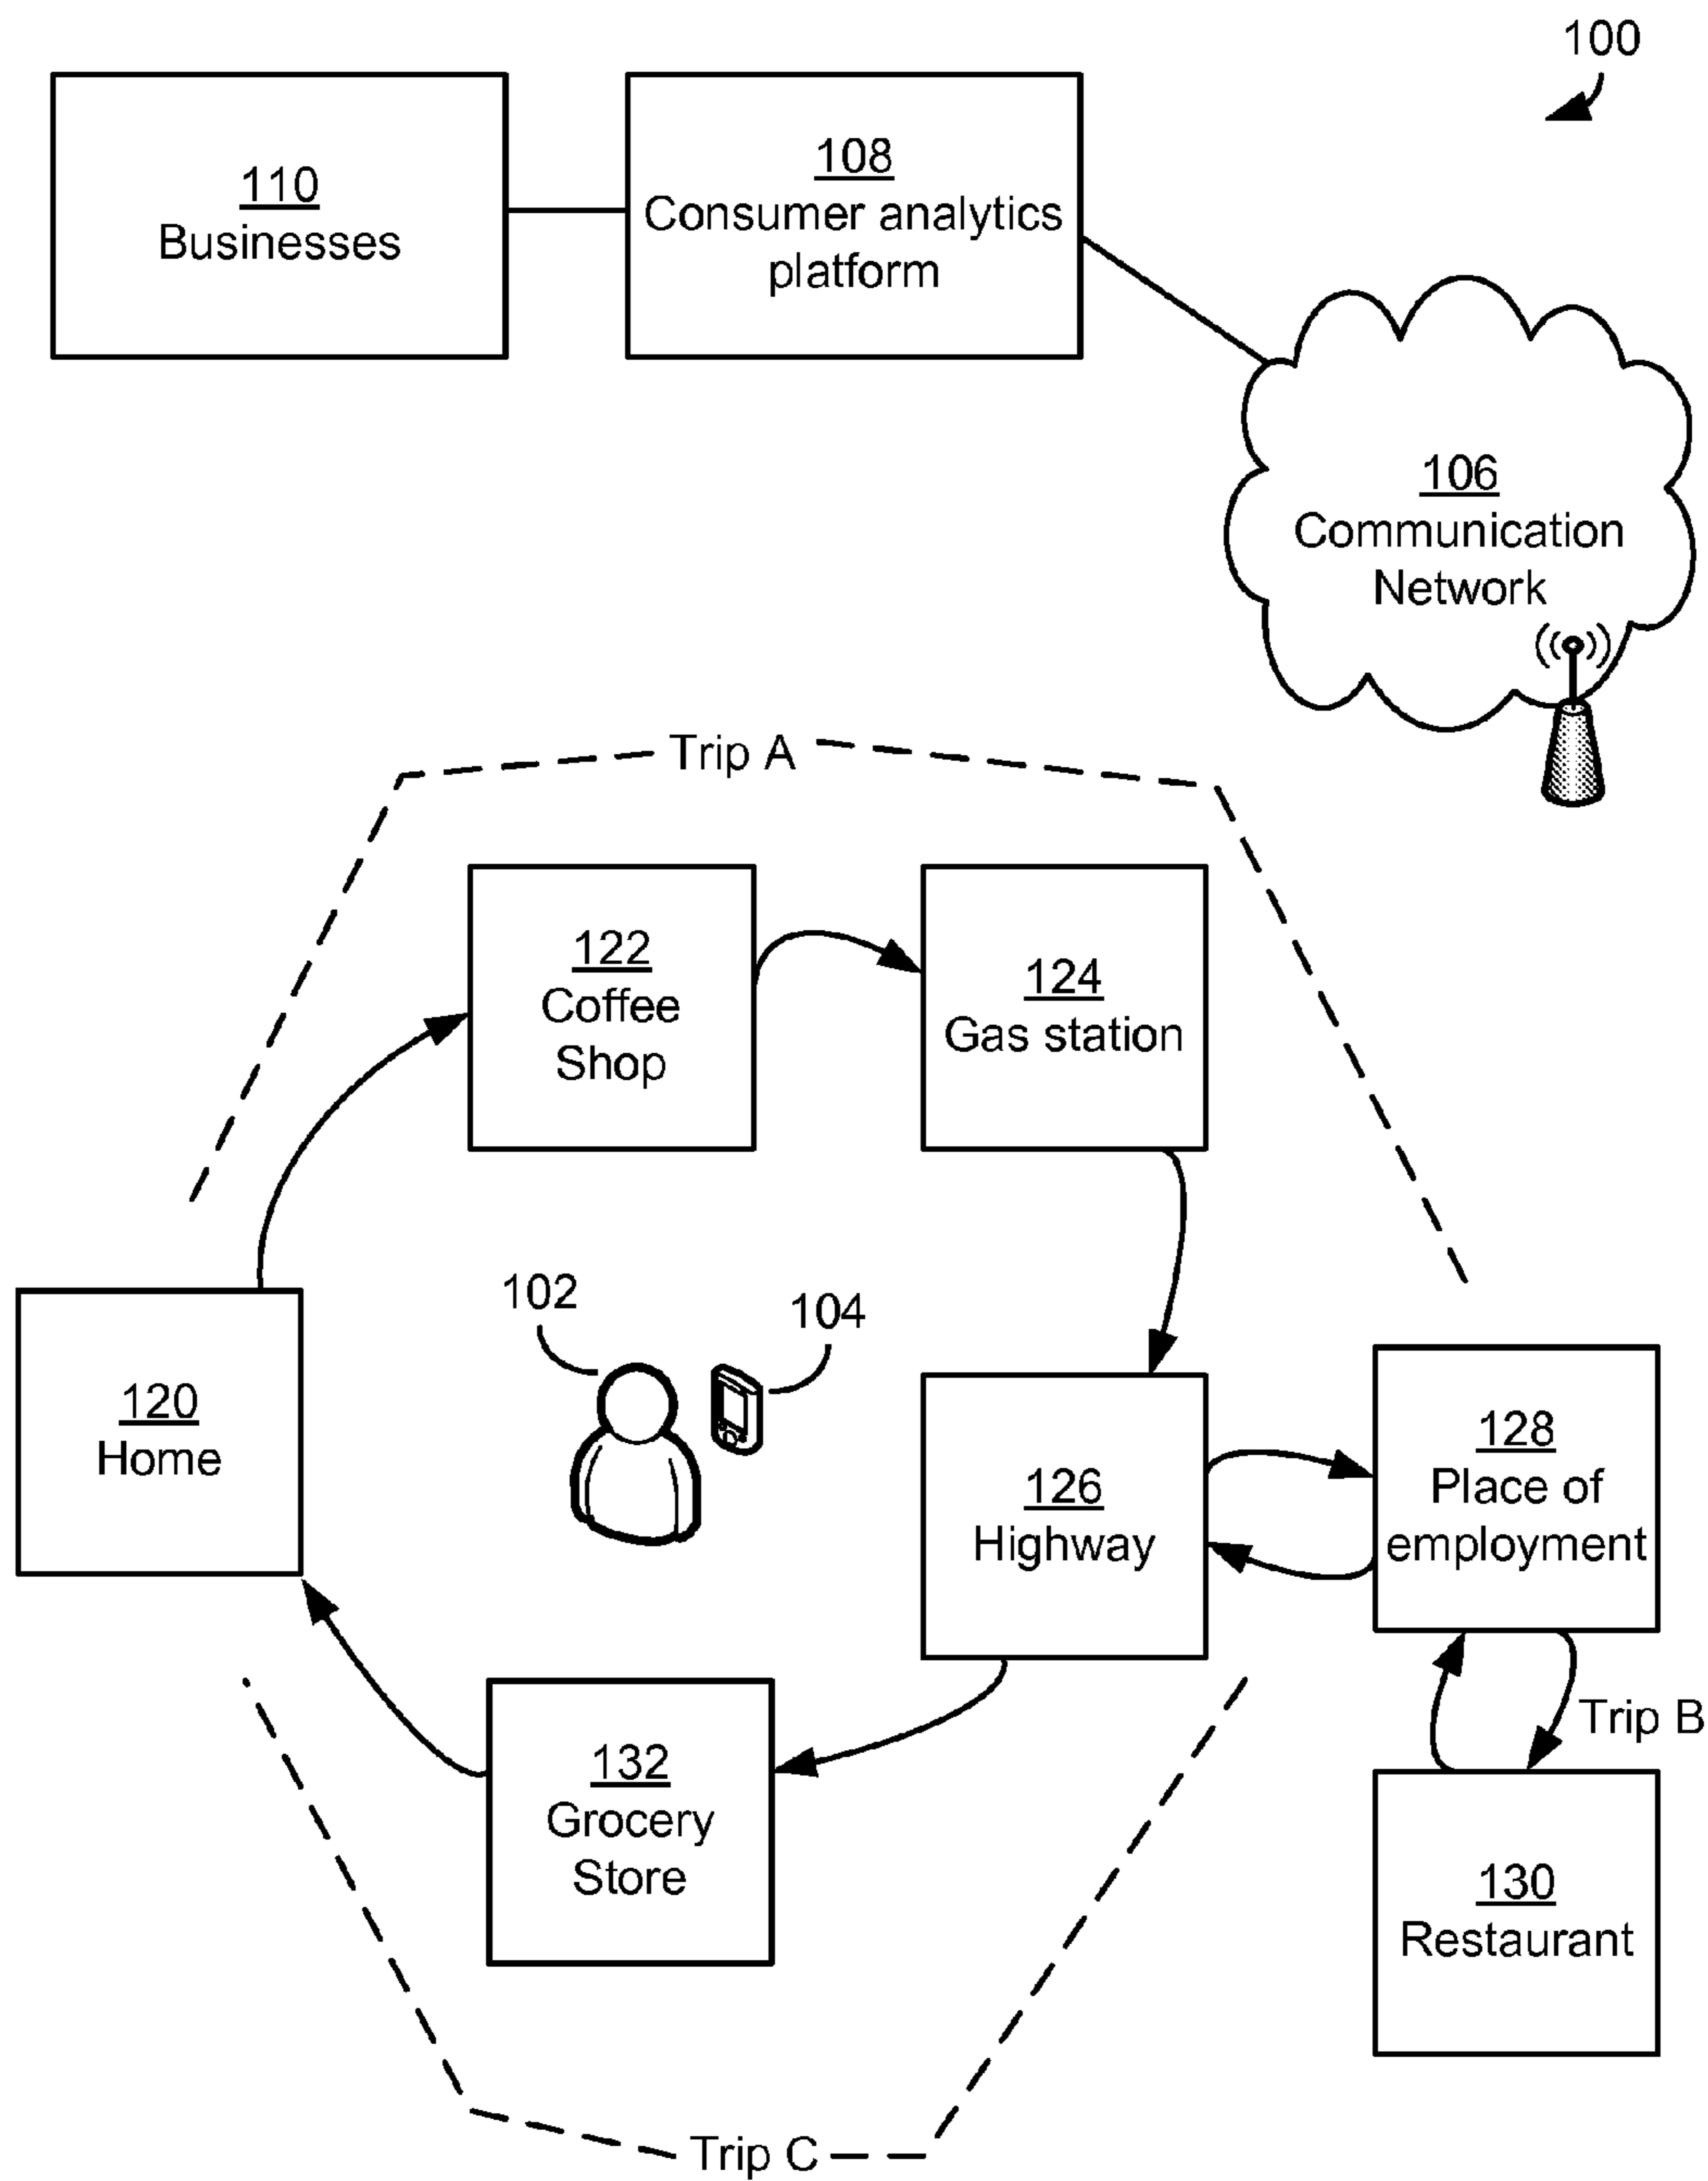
100

110
Businesses

108
Consumer analytics platform

106
Communication Network

Trip A

122
Coffee Shop

124
Gas station

102

104

120
Home

126
Highway

128
Place of employment

Trip B

132
Grocery Store

130
Restaurant

Trip C